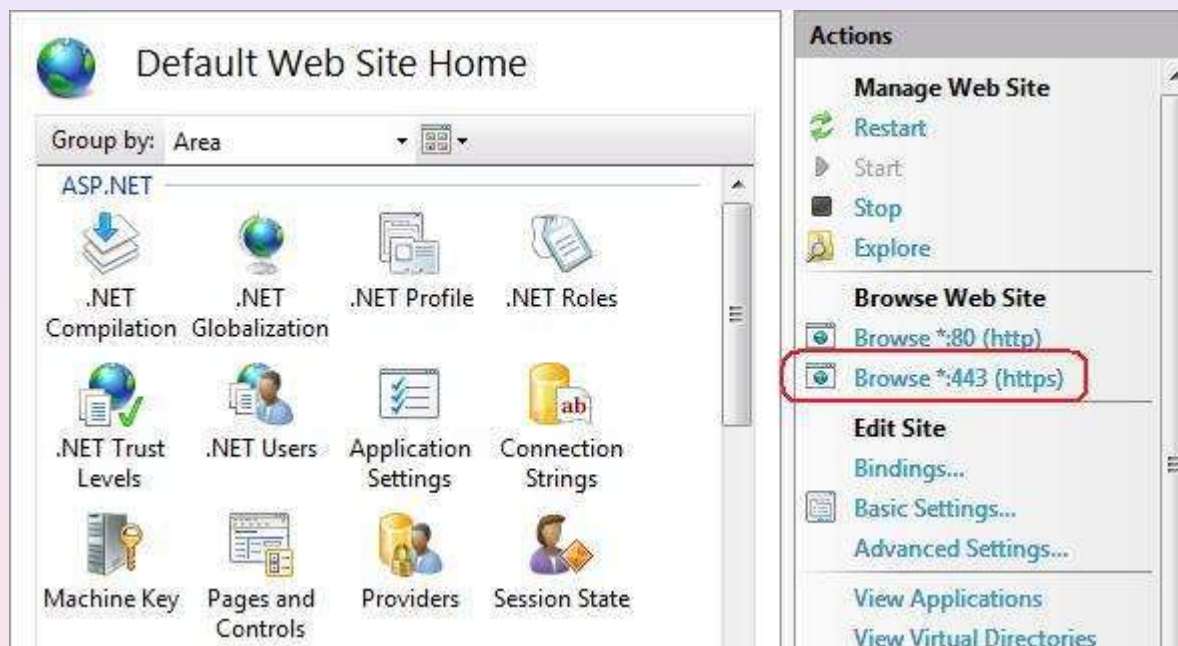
Default Web Site Home

Group by: Area

ASP.NET

.NET Compilation

.NET Globalization

.NET Profile

.NET Roles

.NET Trust Levels

.NET Users

Application Settings

Connection Strings

Machine Key

Pages and Controls

Providers

Session State

Actions

Manage Web Site

Restart

Start

Stop

Explore

Browse Web Site

Browse *:80 (http)

Browse *:443 (https)

Edit Site

Bindings...

Basic Settings...

Advanced Settings...

View Applications

View Virtual Directories